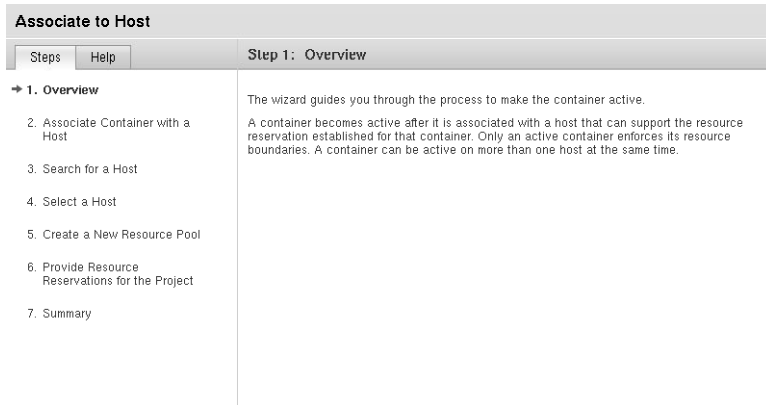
Associate to Host

Steps Help

→ 1. Overview

2. Associate Container with a Host

3. Search for a Host

4. Select a Host

5. Create a New Resource Pool

6. Provide Resource Reservations for the Project

7. Summary

Step 1: Overview

The wizard guides you through the process to make the container active.

A container becomes active after it is associated with a host that can support the resource reservation established for that container. Only an active container enforces its resource boundaries. A container can be active on more than one host at the same time.